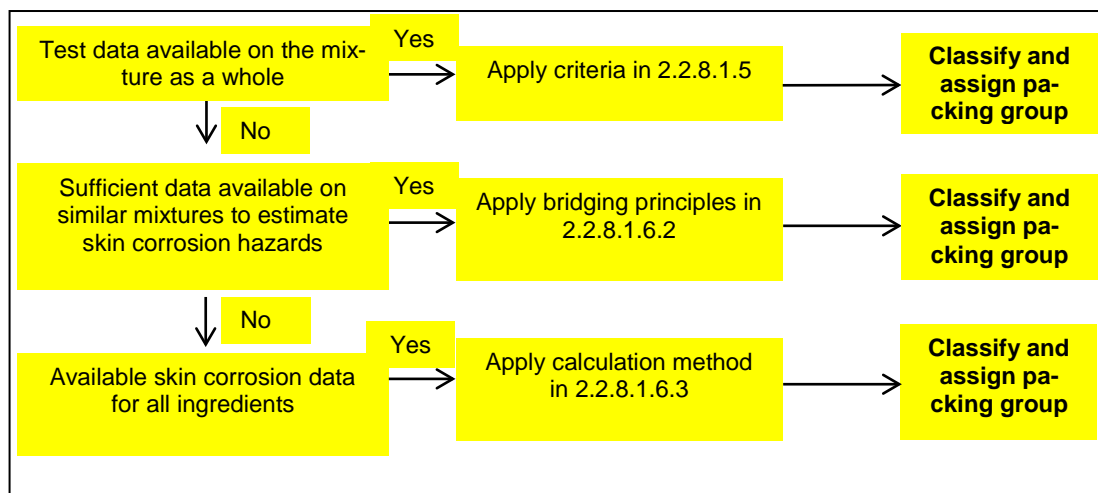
Test data available on the mixture as a whole

Yes

Apply criteria in 2.2.8.1.5

Classify and assign packing group

No

Sufficient data available on similar mixtures to estimate skin corrosion hazards

Yes

Apply bridging principles in 2.2.8.1.6.2

Classify and assign packing group

No

Available skin corrosion data for all ingredients

Yes

Apply calculation method in 2.2.8.1.6.3

Classify and assign packing group